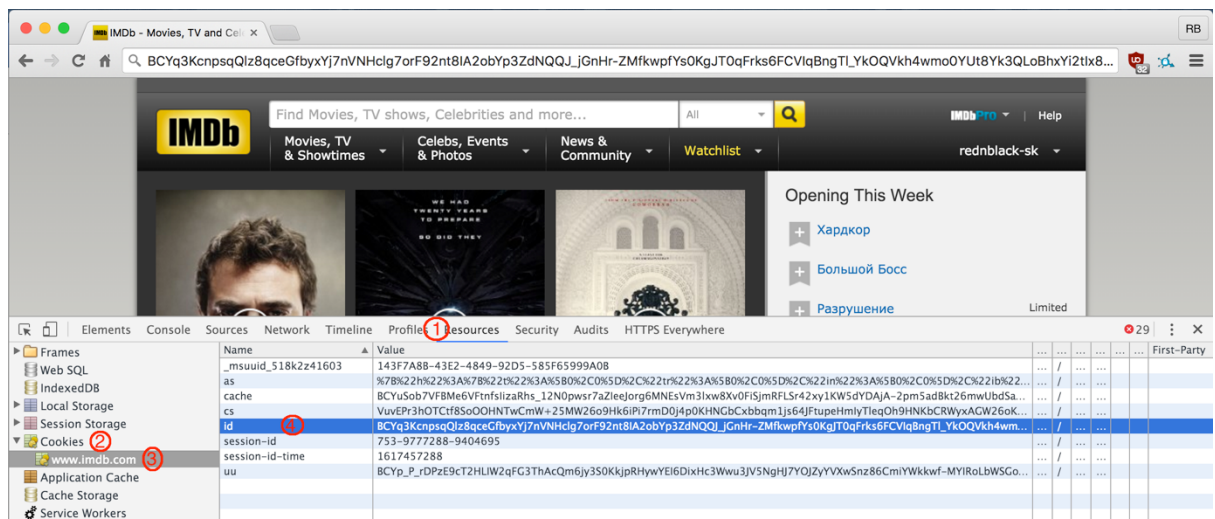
IMDb - Movies, TV and Cel ×

RB

BCYq3KcnpsqQlz8qceGfbyxYj7nVNHclg7orF92nt8IA2obYp3ZdNQQJ_jGnHr-ZMfkwpfYs0KgJT0qFrks6FCVlqBngTl_YkOQVkh4wmo0YUt8Yk3QLoBhxYi2tlx8...

IMDb

Find Movies, TV shows, Celebrities and more...

All

IMDbPro

Help

Movies, TV & Showtimes

Celebs, Events & Photos

News & Community

Watchlist

rednblack-sk

WE HAD TWENTY YEARS TO PREPARE SO DID THEY

Opening This Week

Хардкор

Большой Босс

Разрушение

Limited

Elements Console Sources Network Timeline Profiles 1 Resources Security Audits HTTPS Everywhere

29

Frames
Web SQL
IndexedDB
Local Storage
Session Storage
Cookies 2
www.imdb.com 3
Application Cache
Cache Storage
Service Workers

| Name | Value | ... | ... | ... | ... | ... | ... | First-Party |
|---|---|---|---|---|---|---|---|---|
| _msuuid_518k2z41603 | 143F7A88-43E2-4849-92D5-585F65999A08 | ... | / | ... | ... | | | |
| as | %7B%22h%22%3A%7B%22t%22%3A%5B%2C0%5D%2C%22tr%22%3A%5B%2C0%5D%2C%22in%22%3A%5B%2C0%5D%2C%22ib%22... | ... | / | ... | ... | | | |
| cache | BCYuSob7VFBMe6VFtnfslizaRhs_12N0pwsr7aZleeJorg6MNEsVm3lxw8Xv0FiSjmRFLSr42xy1KW5dYDAjA-2pm5adBkt26mwUbdSa... | ... | / | ... | ... | | | |
| cs | VuvEPr3hOTCtf8SoOOHNTwCmW+25MW26o9Hk6iPi7rmD0j4p0KHNGbCxbbqm1js64JFtupeHmlyTleqOh9HNKbCRWyxAGW26oK... | ... | / | ... | ... | | | |
| id 4 | BCYq3KcnpsqQlz8qceGfbyxYj7nVNHclg7orF92nt8IA2obYp3ZdNQQJ_jGnHr-ZMfkwpfYs0KgJT0qFrks6FCVlqBngTl_YkOQVkh4wm... | ... | / | ... | ... | | | |
| session-id | 753-9777288-9404695 | ... | / | ... | ... | | | |
| session-id-time | 1617457288 | ... | / | ... | ... | | | |
| uu | BCYp_P_rDPzE9cT2HLlW2qFG3ThAcQm6jy3S0KkjpRHywYEl6DixHc3Wwu3JV5NgHJ7YOJZyYVXwSnz86CmiYWkkwf-MYIRoLbWSGo... | ... | / | ... | ... | | | |